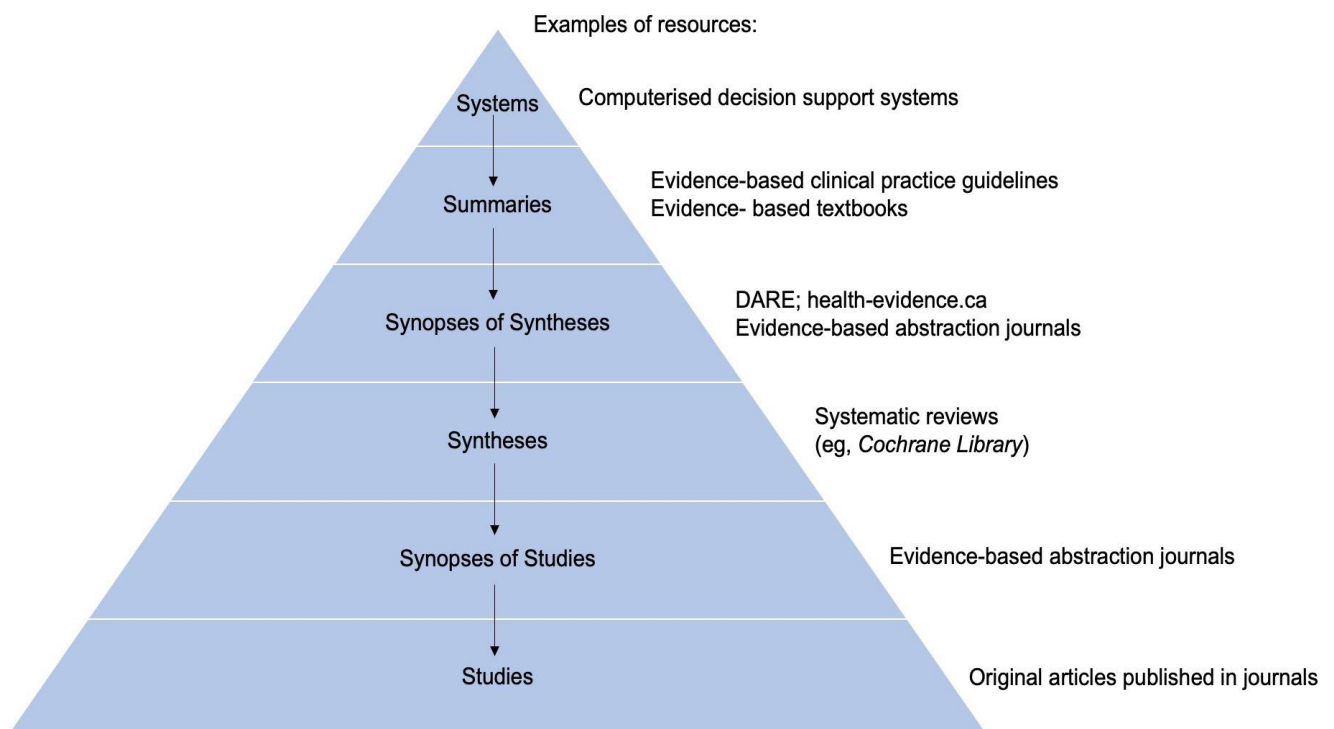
Examples of resources:

Systems
Computerised decision support systems

Summaries
Evidence-based clinical practice guidelines
Evidence- based textbooks

Synopses of Syntheses
DARE; health-evidence.ca
Evidence-based abstraction journals

Syntheses
Systematic reviews
(eg, Cochrane Library)

Synopses of Studies
Evidence-based abstraction journals

Studies
Original articles published in journals